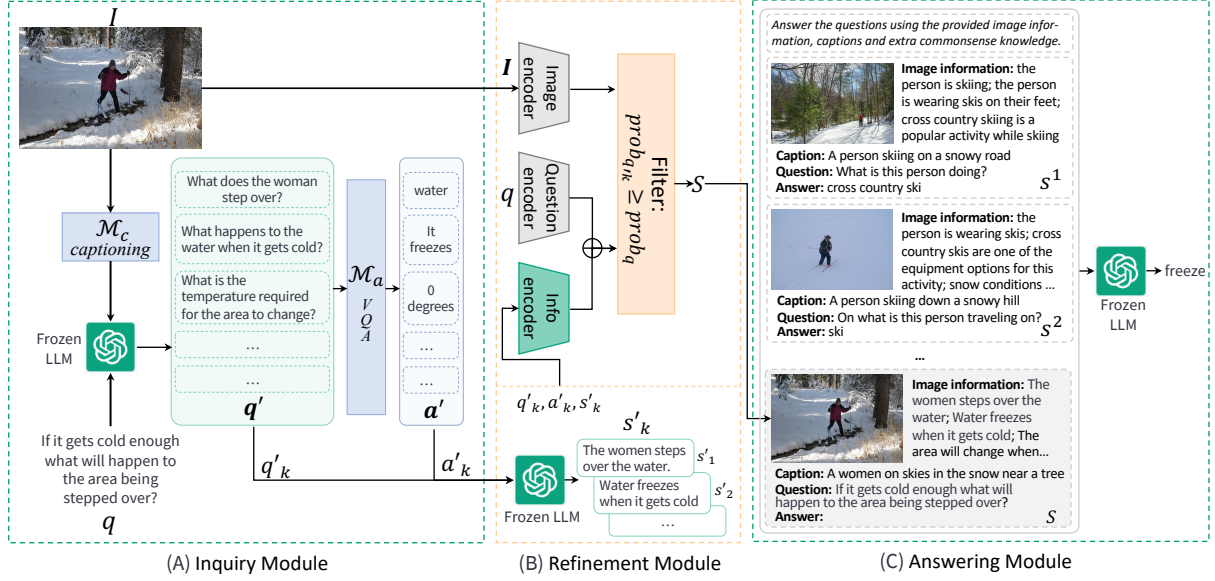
$I$

$\mathcal{M}_c$ captioning

Frozen LLM

If it gets cold enough what will happen to the area being stepped over?

$q$

What does the woman step over?

What happens to the water when it gets cold?

What is the temperature required for the area to change?

...

...

$\boldsymbol{q'}$

$\mathcal{M}_a$ VQA

water

It freezes

0 degrees

...

...

$\boldsymbol{a'}$

$q'_k$

$a'_k$

(A) Inquiry Module

$\boldsymbol{I}$

Image encoder

$q$

Question encoder

Info encoder

$\oplus$

Filter: $prob_{q_{nk}} \geq prob_q$

$S$

$q'_k, a'_k, s'_k$

$s'_k$

Frozen LLM

The women steps over the water.

$s'_1$

Water freezes when it gets cold

$s'_2$

...

(B) Refinement Module

Answer the questions using the provided image information, captions and extra commonsense knowledge.

Image information: the person is skiing; the person is wearing skis on their feet; cross country skiing is a popular activity while skiing

Caption: A person skiing on a snowy road

Question: What is this person doing?

Answer: cross country ski

$s^1$

Image information: the person is wearing skis; cross country skis are one of the equipment options for this activity; snow conditions ...

Caption: A person skiing down a snowy hill

Question: On what is this person traveling on?

Answer: ski

$s^2$

...

Image information: The women steps over the water; Water freezes when it gets cold; The area will change when...

Caption: A women on skies in the snow near a tree

Question: If it gets cold enough what will happen to the area being stepped over?

Answer:

$S$

Frozen LLM

freeze

(C) Answering Module